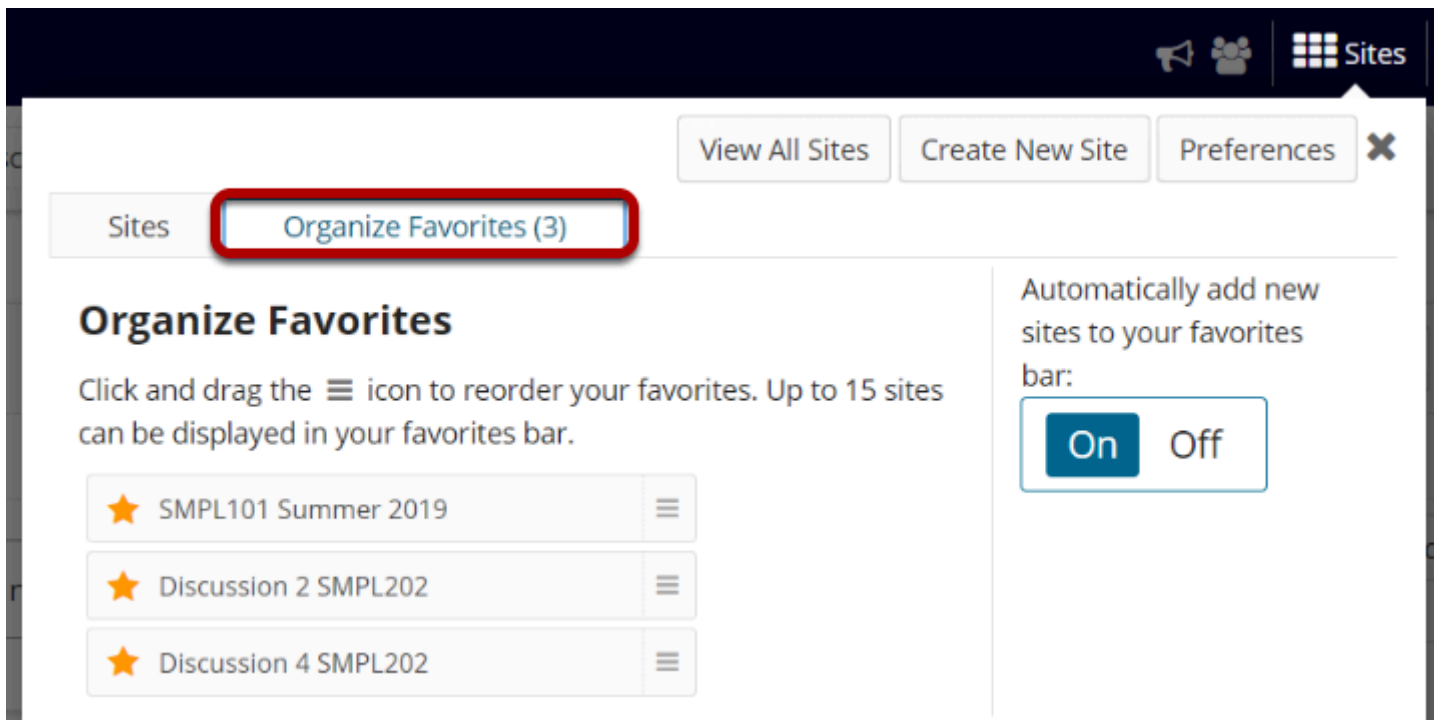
Sites

View All Sites | Create New Site | Preferences

Sites | Organize Favorites (3)

Organize Favorites

Click and drag the ≡ icon to reorder your favorites. Up to 15 sites can be displayed in your favorites bar.

SMPL101 Summer 2019

Discussion 2 SMPL202

Discussion 4 SMPL202

Automatically add new sites to your favorites bar:

On Off